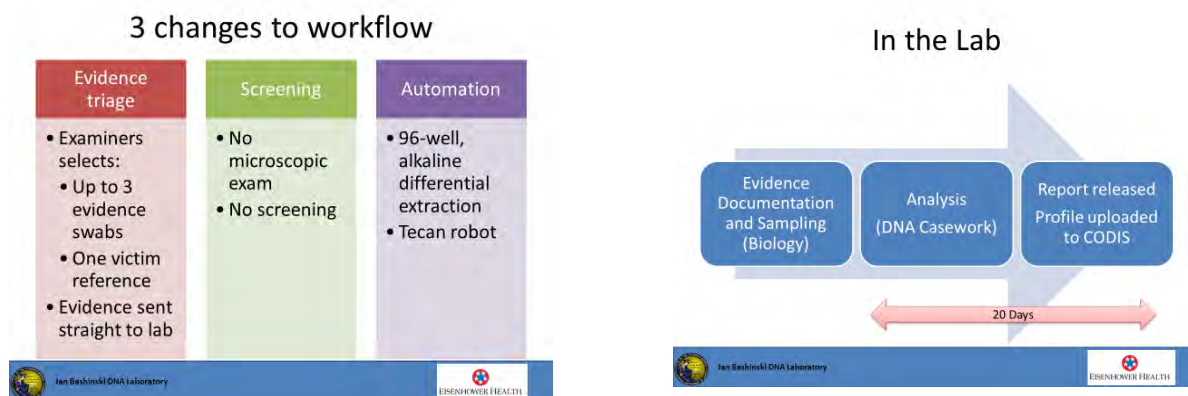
3 changes to workflow

Evidence triage

• Examiners selects:
• Up to 3 evidence swabs
• One victim reference
• Evidence sent straight to lab

Screening

• No microscopic exam
• No screening

Automation

• 96-well, alkaline differential extraction
• Tecan robot

Jan Bashinski DNA laboratory

EISENHOWER HEALTH

In the Lab

Evidence Documentation and Sampling (Biology)

Analysis (DNA Casework)

Report released Profile uploaded to CODIS

20 Days

Jan Bashinski DNA Laboratory

EISENHOWER HEALTH